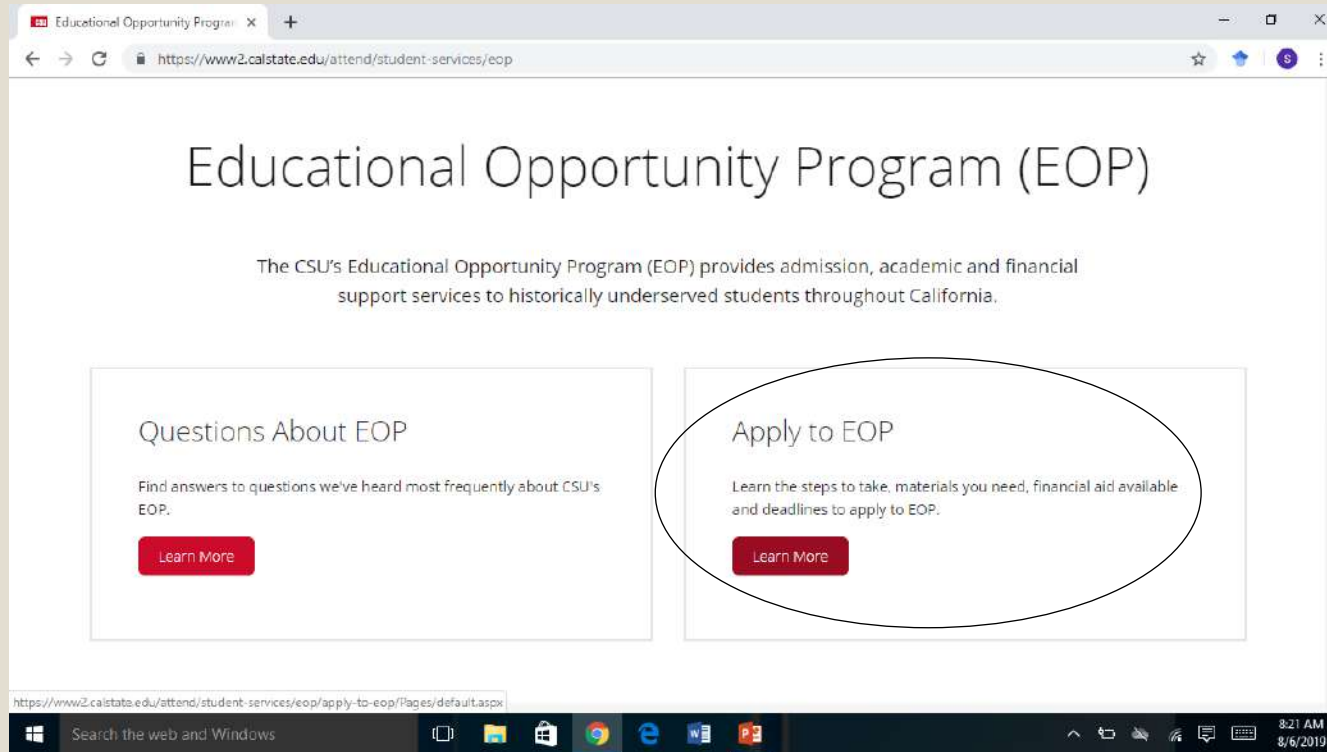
Educational Opportunity Progra ×

https://www2.calstate.edu/attend/student-services/eop

Educational Opportunity Program (EOP)

The CSU's Educational Opportunity Program (EOP) provides admission, academic and financial support services to historically underserved students throughout California.

Questions About EOP

Find answers to questions we've heard most frequently about CSU's EOP.

Learn More

Apply to EOP

Learn the steps to take, materials you need, financial aid available and deadlines to apply to EOP.

Learn More

https://www2.calstate.edu/attend/student-services/eop/apply-to-eop/Pages/default.aspx

Search the web and Windows

8:21 AM
8/6/2019